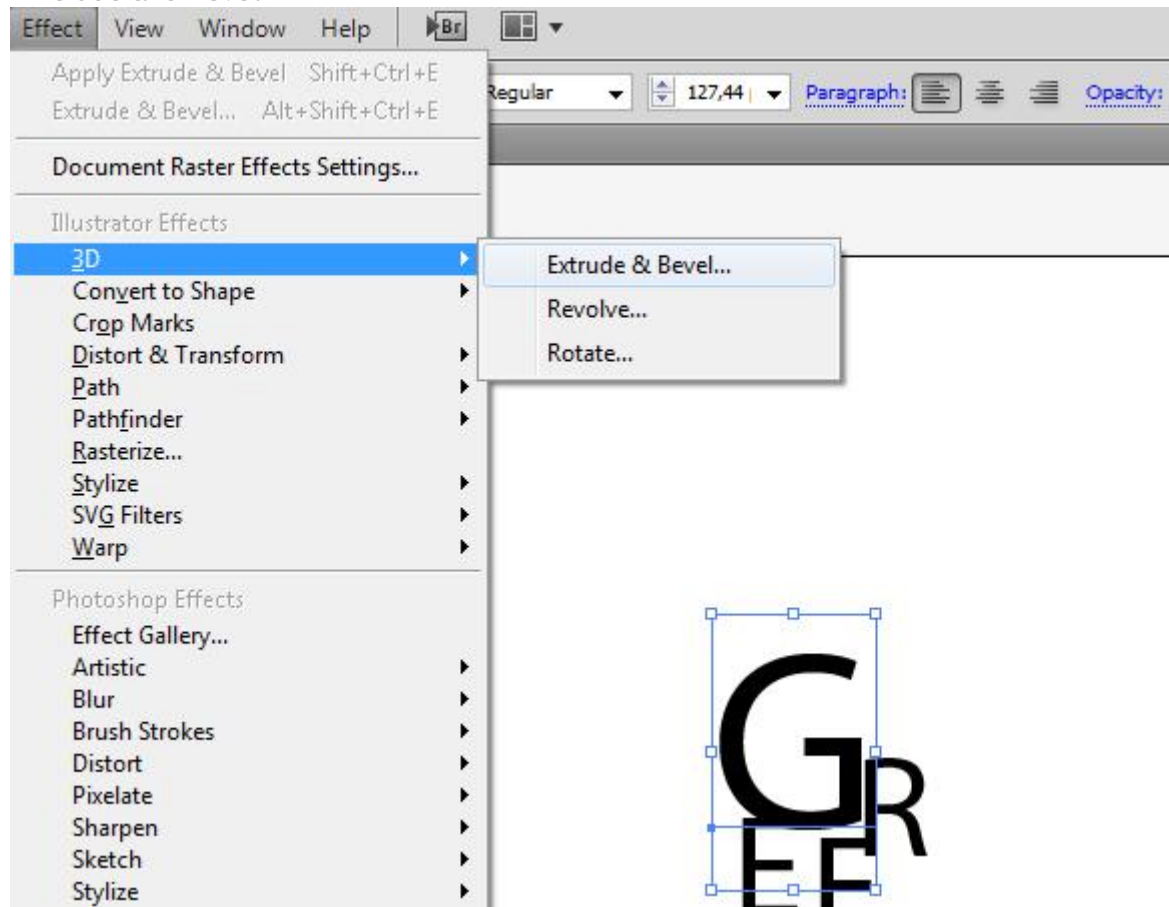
Effect View Window Help Br

Regular 127,44 Paragraph: Opacity:

Apply Extrude & Bevel Shift+Ctrl+E
Extrude & Bevel... Alt+Shift+Ctrl+E

Document Raster Effects Settings...

Illustrator Effects
3D
Convert to Shape
Crop Marks
Distort & Transform
Path
Pathfinder
Rasterize...
Stylize
SVG Filters
Warp

Photoshop Effects
Effect Gallery...
Artistic
Blur
Brush Strokes
Distort
Pixelate
Sharpen
Sketch
Stylize

Extrude & Bevel...
Revolve...
Rotate...

G R
E F